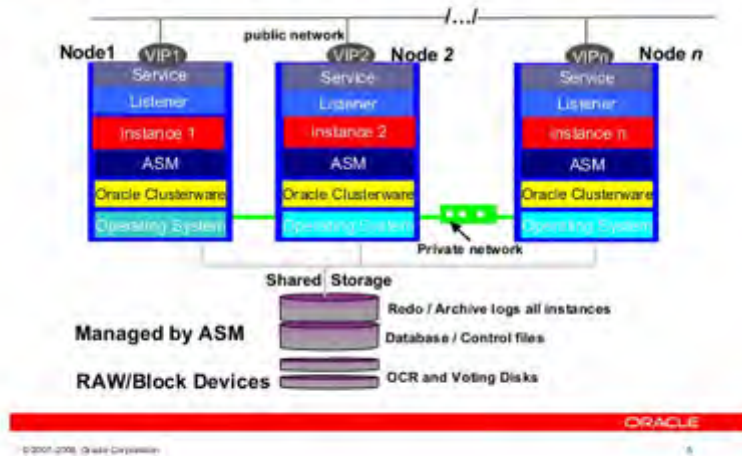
/…/

public network

Node1

VIP1

Service

Listener

Instance 1

ASM

Oracle Clusterware

Operating System

VIP2

Node 2

Service

Listener

Instance 2

ASM

Oracle Clusterware

Operating System

VIPn

Node *n*

Service

Listener

Instance n

ASM

Oracle Clusterware

Operating System

Private network

Shared Storage

Redo / Archive logs all instances

Managed by ASM

Database / Control files

RAW/Block Devices

OCR and Voting Disks

ORACLE

© 2007-2008, Oracle Corporation

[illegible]